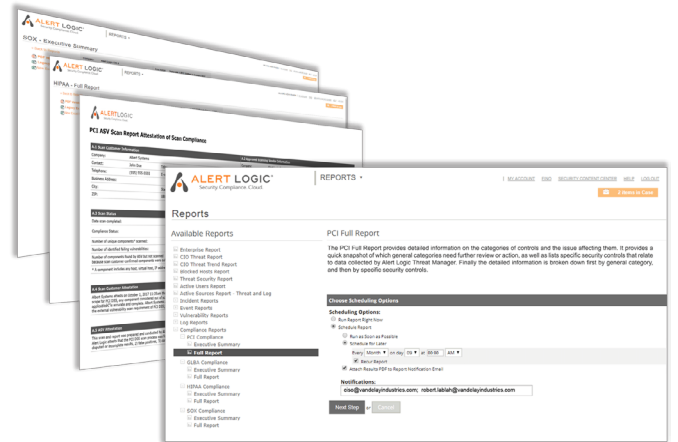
ALERT LOGIC
SOX - Executive Summary

ALERT LOGIC
REPORTS
HIPAA - Full Report

ALERT LOGIC
PCI ASV Scan Report Attestation of Scan Compliance

ALERT LOGIC®
Security Compliance Cloud
REPORTS ▾
MY ACCOUNT CISO SECURITY CONTENT CENTER HELP LOG OUT
2 Items in Cart

Reports

Available Reports
Enterprise Report
CIO Threat Report
CIO Threat Trend Report
Blocked Hosts Report
Threat Security Report
Active Users Report
Active Sources Report - Threat and Log
Incident Reports
Event Reports
Vulnerability Reports
Log Reports
Compliance Reports
PCI Compliance
Executive Summary
Full Report
GLBA Compliance
Executive Summary
Full Report
HIPAA Compliance
Executive Summary
Full Report
SOX Compliance
Executive Summary
Full Report

PCI Full Report
The PCI Full Report provides detailed information on the categories of controls and the issue affecting them. It provides a quick snapshot of which general categories need further review or action, as well as lists specific security controls that relate to data collected by Alert Logic Threat Manager. Finally the detailed information is broken down first by general category, and then by specific security controls.

Choose Scheduling Options
Scheduling Options:
Run Report Right Now
Schedule Report
Run as Soon as Possible
Schedule for Later
Every Month on day 09 at 00:00 AM
Setup Report
Attach Results PDF to Report Notification Email
Notifications:
ciso@vandelayindustries.com; robert.lablah@vandelayindustries.com

Next Step or Cancel